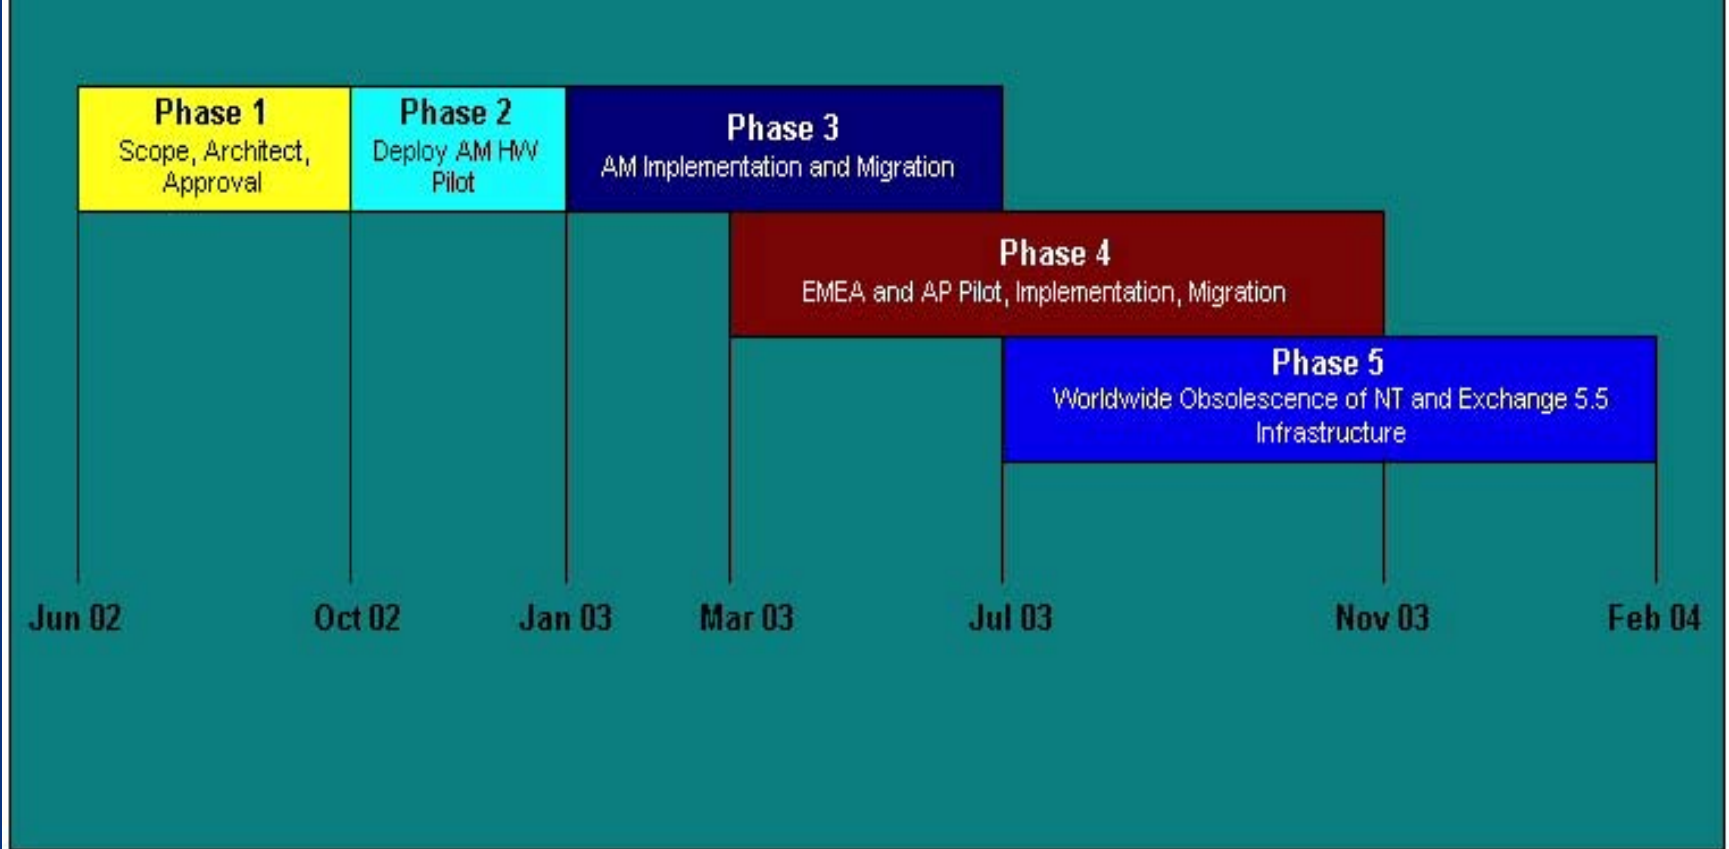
Phase 1
Scope, Architect, Approval

Phase 2
Deploy AM HW Pilot

Phase 3
AM Implementation and Migration

Phase 4
EMEA and AP Pilot, Implementation, Migration

Phase 5
Worldwide Obsolescence of NT and Exchange 5.5 Infrastructure

Jun 02
Oct 02
Jan 03
Mar 03
Jul 03
Nov 03
Feb 04